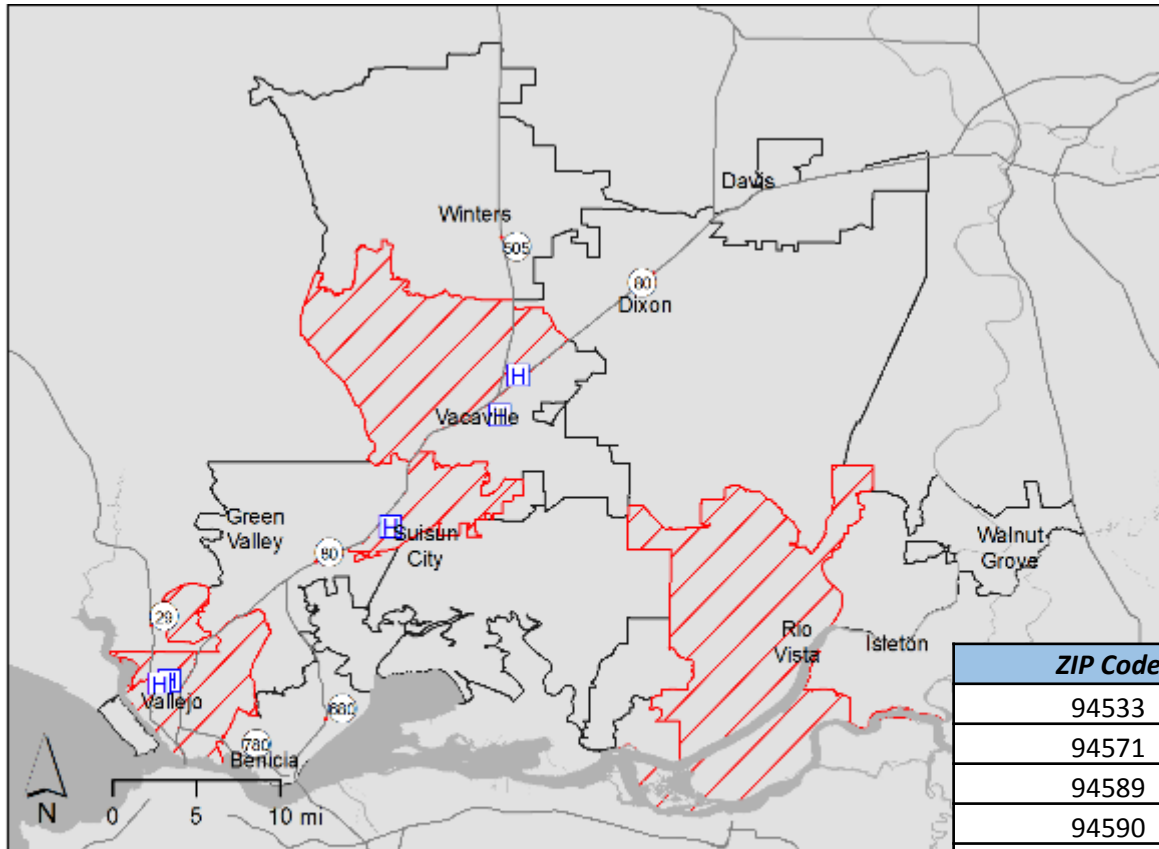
Davis
Winters
505
80
Dixon
H
Vacaville
H
Green Valley
H
Suisun City
80
Walnut Grove
29
Rio Vista
Isleton
H H
Vallejo
680
780
Benicia
N
0 5 10 mi

| ZIP Code |
|---|
| 94533 |
| 94571 |
| 94589 |
| 94590 |